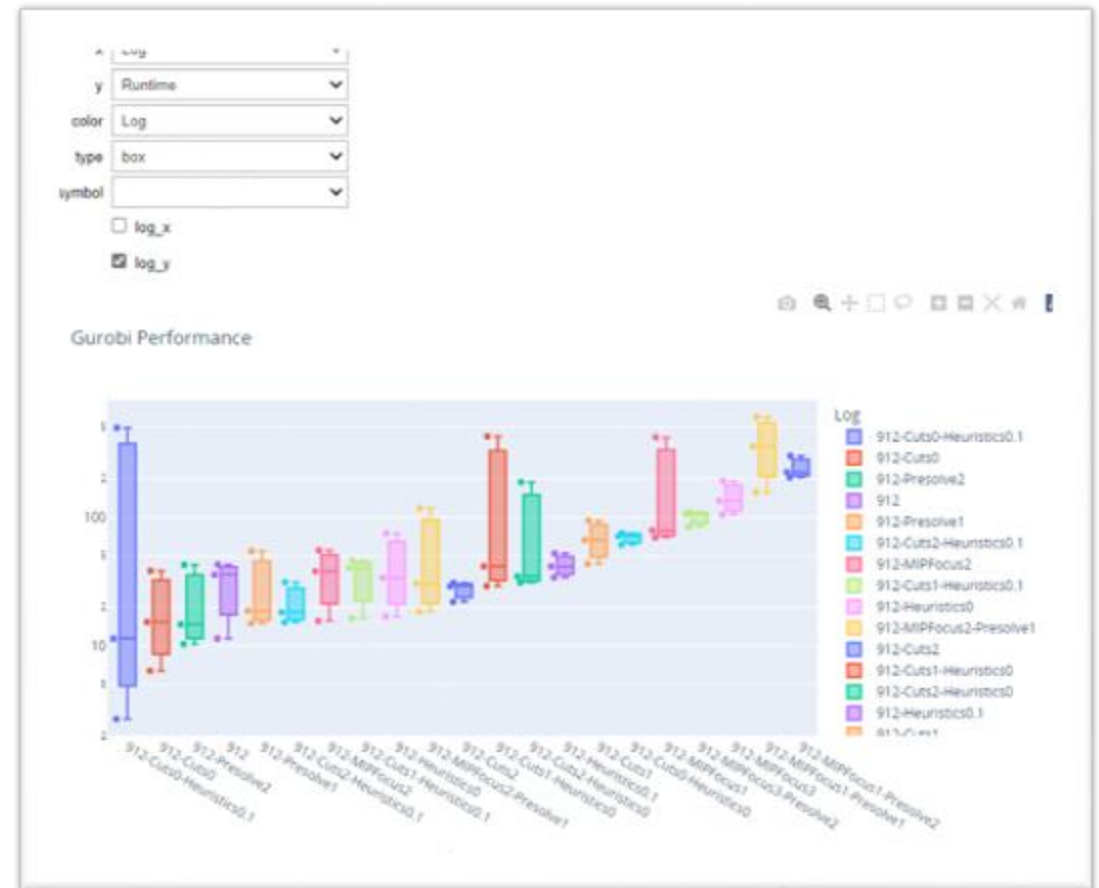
x Log
y Runtime
color Log
type box
symbol
log_x
log_y

Gurobi Performance

5
2
100
5
2
10
5
2

Log
912-Cuts0-Heuristics0.1
912-Cuts0
912-Presolve2
912
912-Presolve1
912-Cuts2-Heuristics0.1
912-MIPFocus2
912-Cuts1-Heuristics0.1
912-Heuristics0
912-MIPFocus2-Presolve1
912-Cuts2
912-Cuts1-Heuristics0
912-Cuts2-Heuristics0
912-Heuristics0.1
912-Cuts1

912-Cuts0-Heuristics0.1
912-Cuts0
912-Presolve2
912
912-Presolve1
912-Cuts2-Heuristics0.1
912-MIPFocus2
912-Cuts1-Heuristics0.1
912-Heuristics0
912-MIPFocus2-Presolve1
912-Cuts2
912-Cuts1-Heuristics0
912-Cuts2-Heuristics0
912-Heuristics0.1
912-Cuts1
912-Cuts0-Heuristics0
912-MIPFocus1
912-MIPFocus3
912-MIPFocus3-Presolve2
912-MIPFocus1-Presolve1
912-MIPFocus1-Presolve2